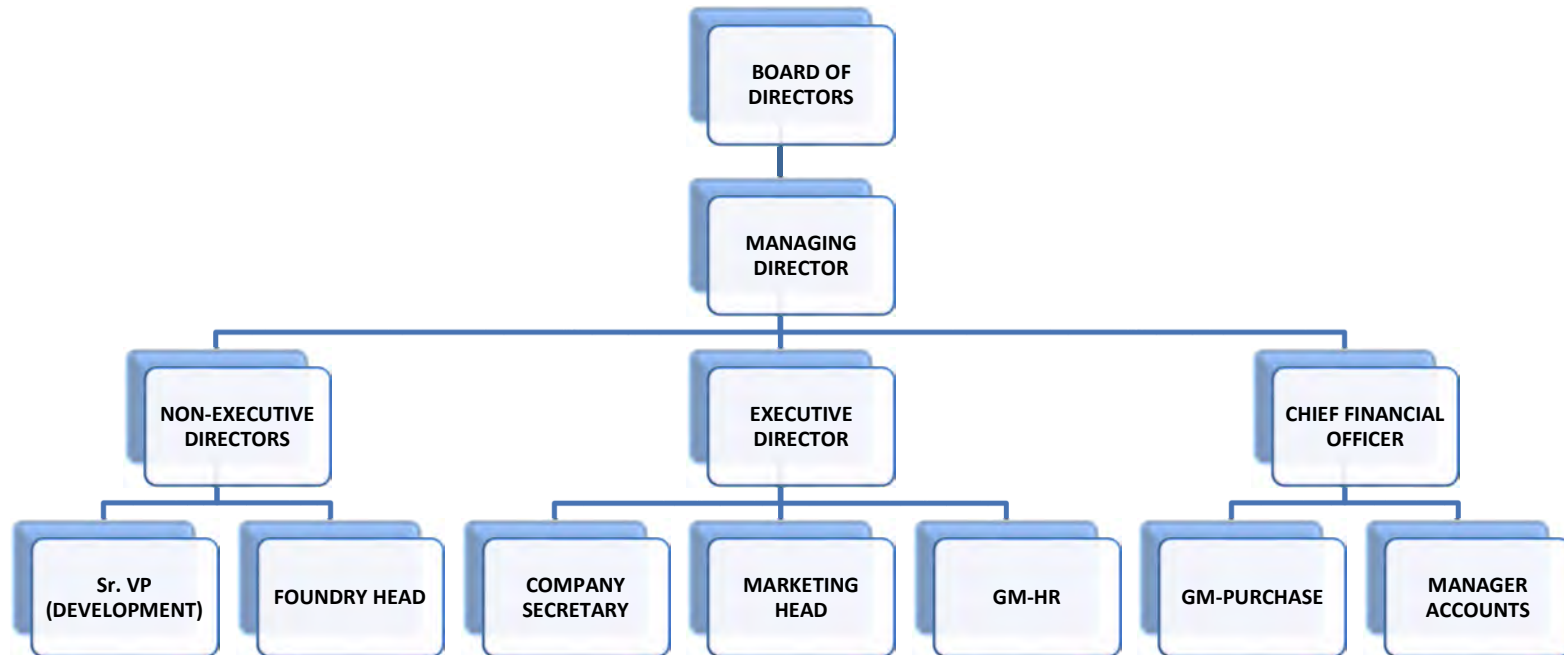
BOARD OF DIRECTORS

MANAGING DIRECTOR

NON-EXECUTIVE DIRECTORS

EXECUTIVE DIRECTOR

CHIEF FINANCIAL OFFICER

Sr. VP (DEVELOPMENT)

FOUNDRY HEAD

COMPANY SECRETARY

MARKETING HEAD

GM-HR

GM-PURCHASE

MANAGER ACCOUNTS